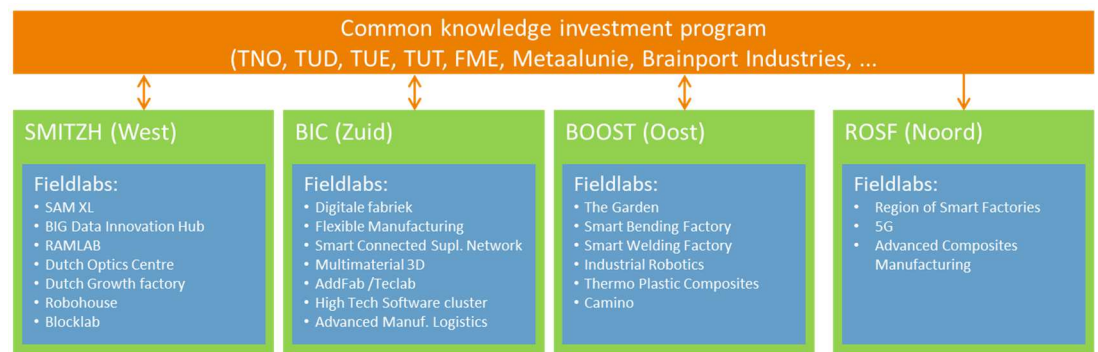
Common knowledge investment program
(TNO, TUD, TUE, TUT, FME, Metaalunie, Brainport Industries, ...

SMITZH (West)

Fieldlabs:
- SAM XL
- BIG Data Innovation Hub
- RAMLAB
- Dutch Optics Centre
- Dutch Growth factory
- Robohouse
- Blocklab

BIC (Zuid)

Fieldlabs:
- Digitale fabriek
- Flexible Manufacturing
- Smart Connected Supl. Network
- Multimaterial 3D
- AddFab /Teclab
- High Tech Software cluster
- Advanced Manuf. Logistics

BOOST (Oost)

Fieldlabs:
- The Garden
- Smart Bending Factory
- Smart Welding Factory
- Industrial Robotics
- Thermo Plastic Composites
- Camino

ROSF (Noord)

Fieldlabs:
- Region of Smart Factories
- 5G
- Advanced Composites Manufacturing